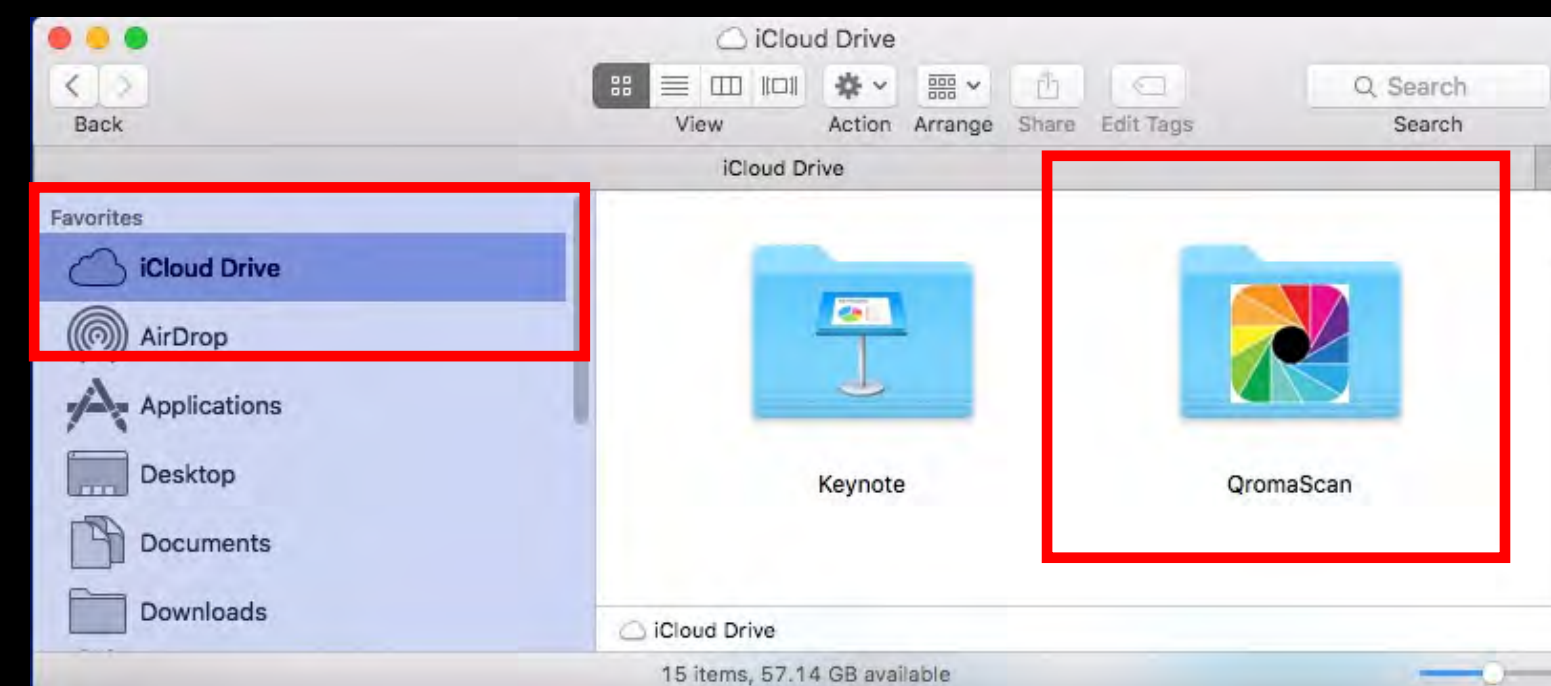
iCloud Drive

Back

View

Action

Arrange

Share

Edit Tags

Search

Search

iCloud Drive

Favorites

iCloud Drive

AirDrop

Applications

Desktop

Documents

Downloads

Keynote

QromaScan

iCloud Drive

15 items, 57.14 GB available